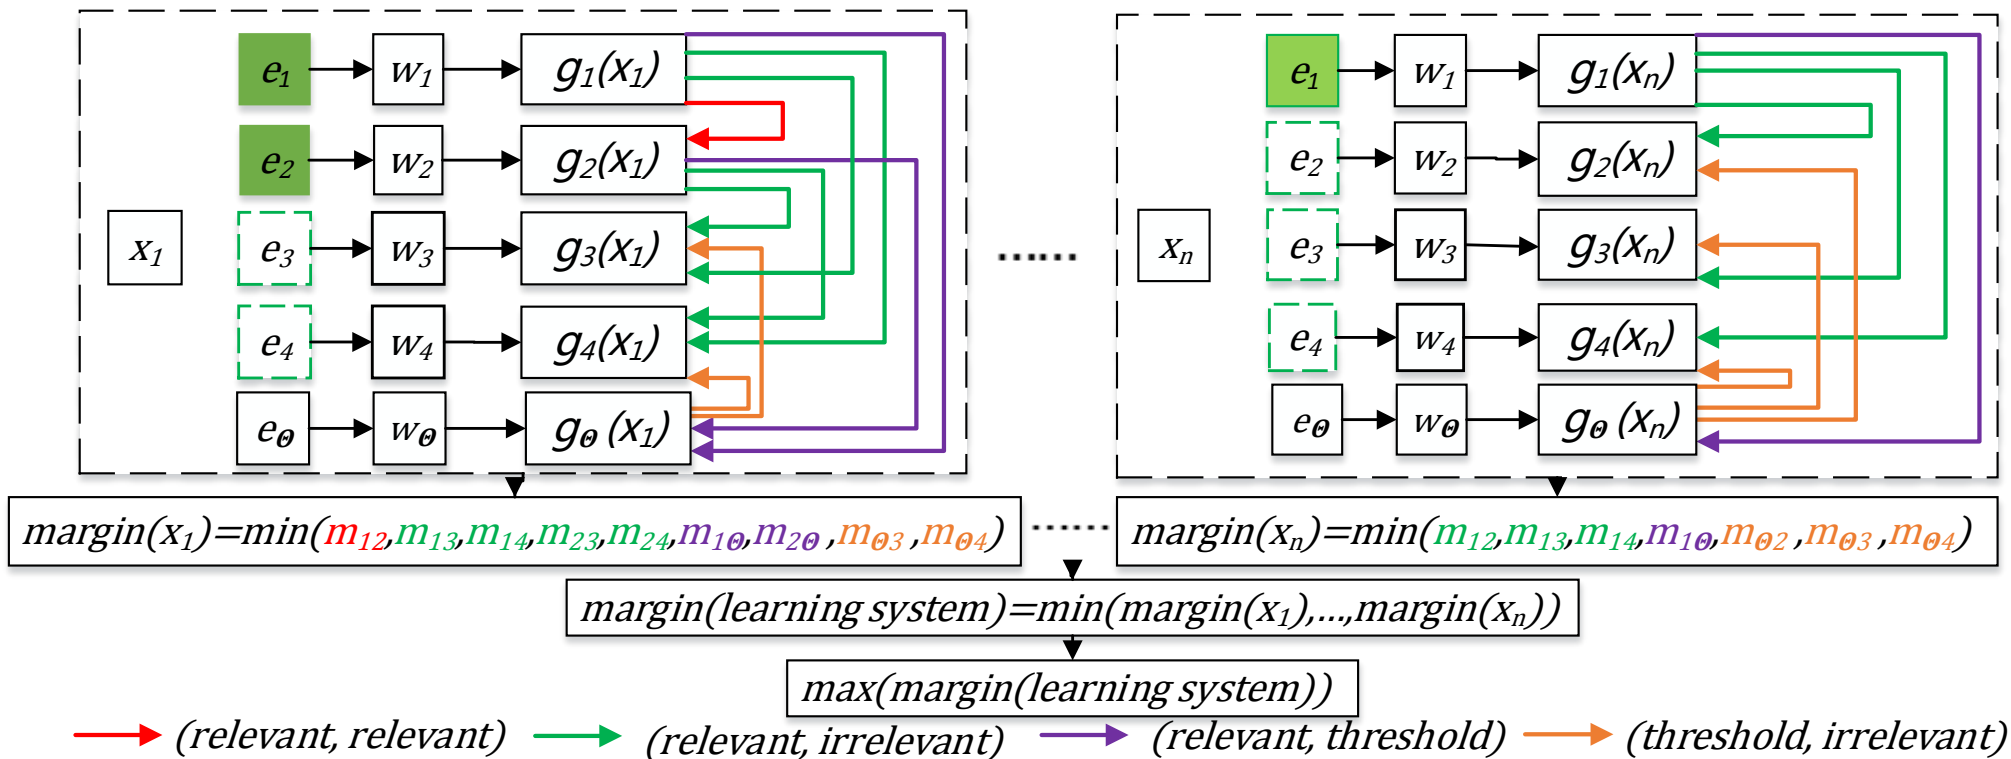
$x_1$

$e_1$ $w_1$ $g_1(x_1)$

$e_2$ $w_2$ $g_2(x_1)$

$e_3$ $w_3$ $g_3(x_1)$

$e_4$ $w_4$ $g_4(x_1)$

$e_\Theta$ $w_\Theta$ $g_\Theta(x_1)$

......

$x_n$

$e_1$ $w_1$ $g_1(x_n)$

$e_2$ $w_2$ $g_2(x_n)$

$e_3$ $w_3$ $g_3(x_n)$

$e_4$ $w_4$ $g_4(x_n)$

$e_\Theta$ $w_\Theta$ $g_\Theta(x_n)$

$margin(x_1)=min(m_{12},m_{13},m_{14},m_{23},m_{24},m_{1\Theta},m_{2\Theta},m_{\Theta 3},m_{\Theta 4})$ ...... $margin(x_n)=min(m_{12},m_{13},m_{14},m_{1\Theta},m_{\Theta 2},m_{\Theta 3},m_{\Theta 4})$

$margin(learning\ system)=min(margin(x_1),...,margin(x_n))$

$max(margin(learning\ system))$

(relevant, relevant) (relevant, irrelevant) (relevant, threshold) (threshold, irrelevant)